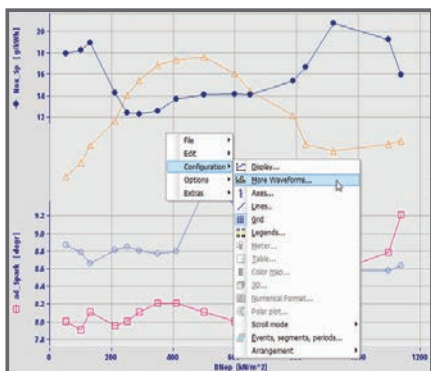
20
18
16
14
12
Nox_Sp [g/kWh]
File
Edit
Configuration
Options
Extras
Display...
More Waveforms...
Axes...
Lines...
Grid
Legends...
Meter...
Table...
Color map...
3D...
Numerical Format...
Polar plot...
Scroll mode
Events, segments, periods...
Arrangement
9.2
9.0
8.8
8.6
8.4
8.2
8.0
7.8
7.6
ad_Spark [degr]
0
200
400
1000
1200
BNep [kN/m^2]